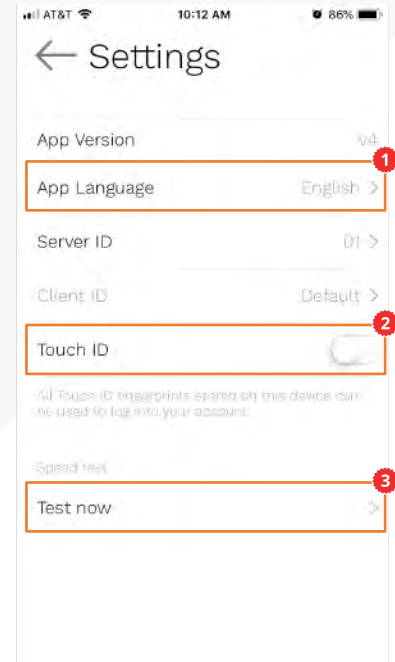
AT&T 10:12 AM 86%

Settings

App Version v4

App Language English >

1

Server ID 01 >

Client ID Default >

Touch ID

2

All Touch ID fingerprints stored on this device can be used to log into your account.

Speed test

Test now >

3